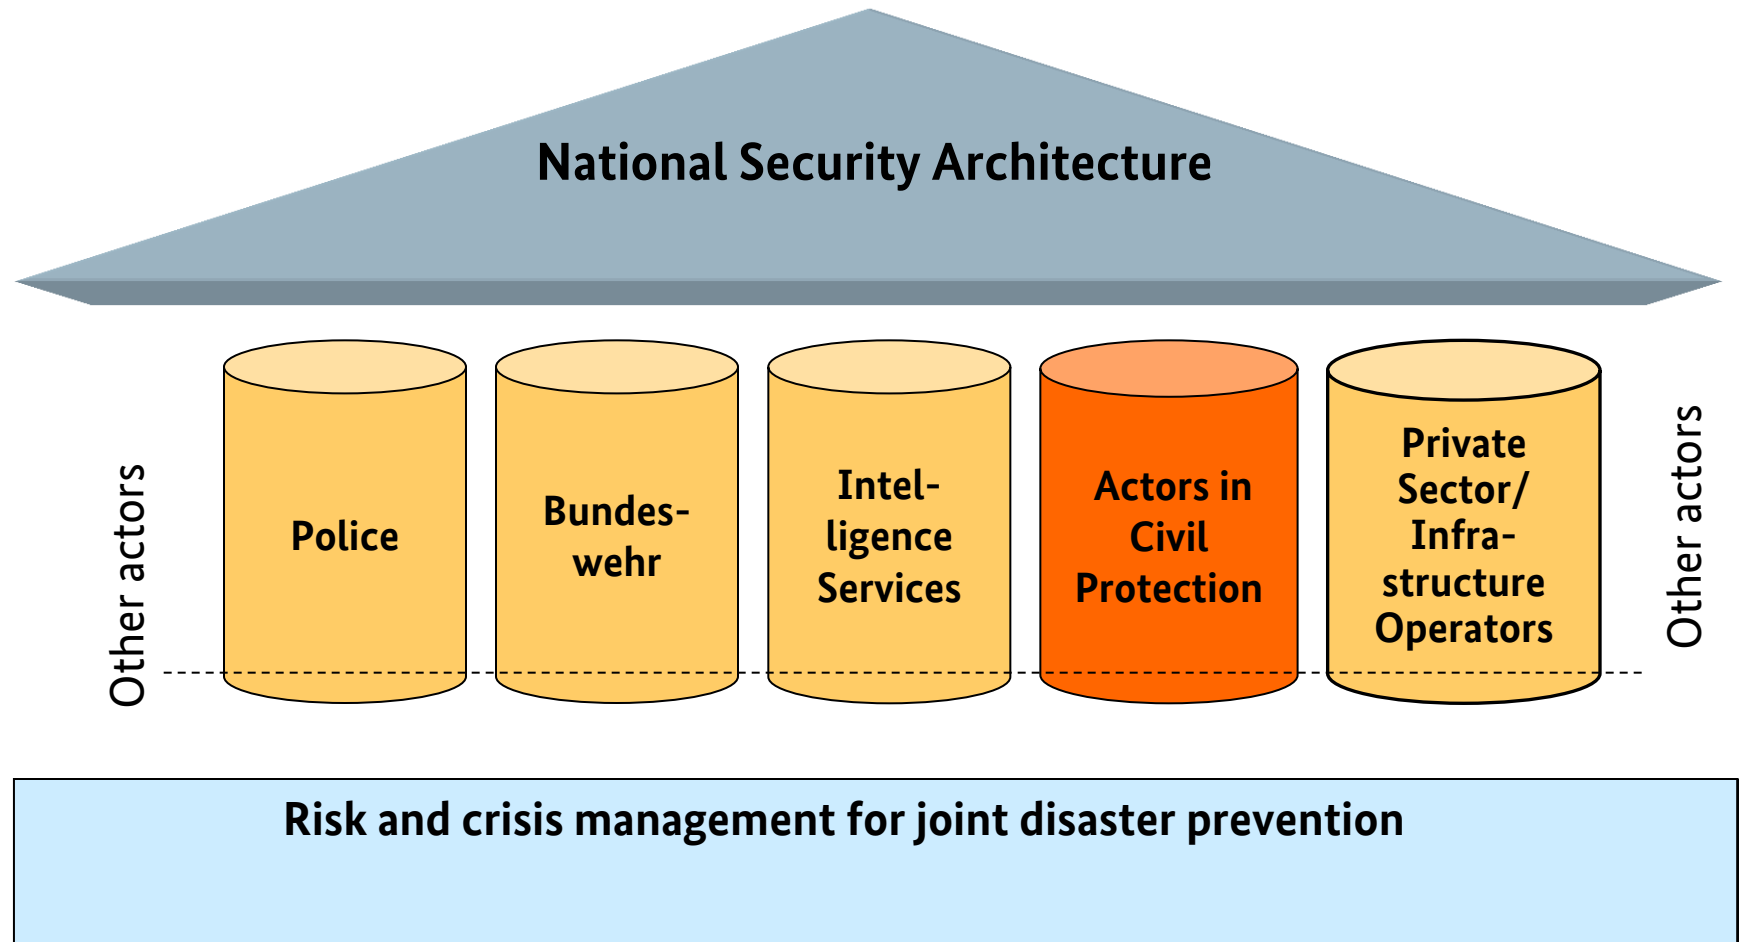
National Security Architecture

Other actors

Police

Bundeswehr

Intelligence Services

Actors in Civil Protection

Private Sector/ Infrastructure Operators

Other actors

Risk and crisis management for joint disaster prevention